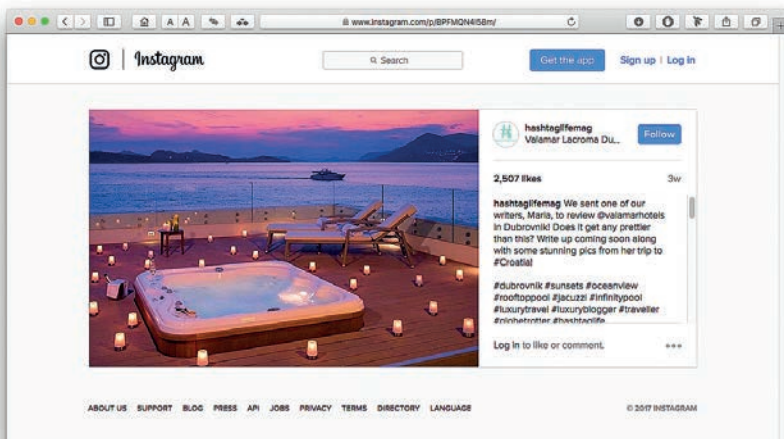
www.instagram.com/p/BPFMQN4l58m/

Instagram

Search

Get the app

Sign up | Log in

hashtaglifemag
Valamar Lacroma Du...

Follow

2,507 likes

3w

hashtaglifemag We sent one of our writers, Maria, to review @valamarhotels in Dubrovnik! Does it get any prettier than this? Write up coming soon along with some stunning pics from her trip to #Croatia!

#dubrovnik #sunsets #oceanview #rooftoppool #jacuzzi #infinitypool #luxurytravel #luxuryblogger #traveller #globetrotter #hashtaglife

Log in to like or comment.

•••

ABOUT US SUPPORT BLOG PRESS API JOBS PRIVACY TERMS DIRECTORY LANGUAGE

© 2017 INSTAGRAM